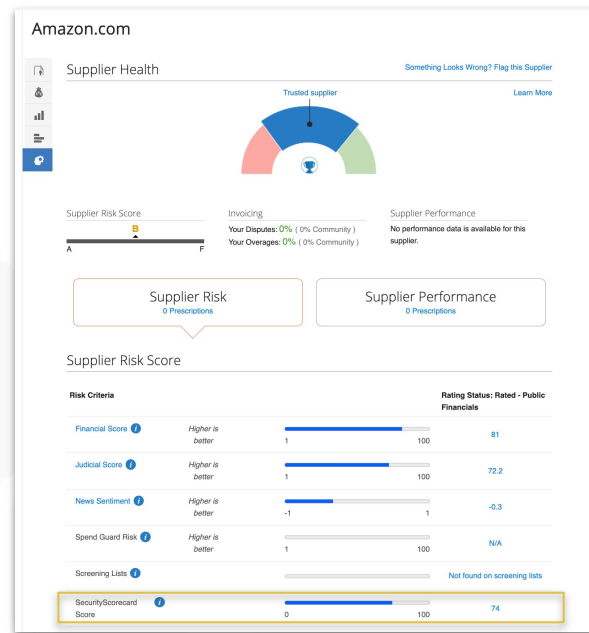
Amazon.com

Supplier Health

Something Looks Wrong? Flag this Supplier

Trusted supplier

Learn More

Supplier Risk Score

B

A

F

Invoicing

Your Disputes: 0% ( 0% Community )

Your Overages: 0% ( 0% Community )

Supplier Performance

No performance data is available for this supplier.

Supplier Risk

0 Prescriptions

Supplier Performance

0 Prescriptions

Supplier Risk Score

| Risk Criteria | | | Rating Status: Rated - Public Financials |
|---|---|---|---|
| Financial Score | Higher is better | 1 100 | 81 |
| Judicial Score | Higher is better | 1 100 | 72.2 |
| News Sentiment | Higher is better | -1 1 | -0.3 |
| Spend Guard Risk | Higher is better | 1 100 | N/A |
| Screening Lists | | | Not found on screening lists |
| SecurityScorecard Score | | 0 100 | 74 |